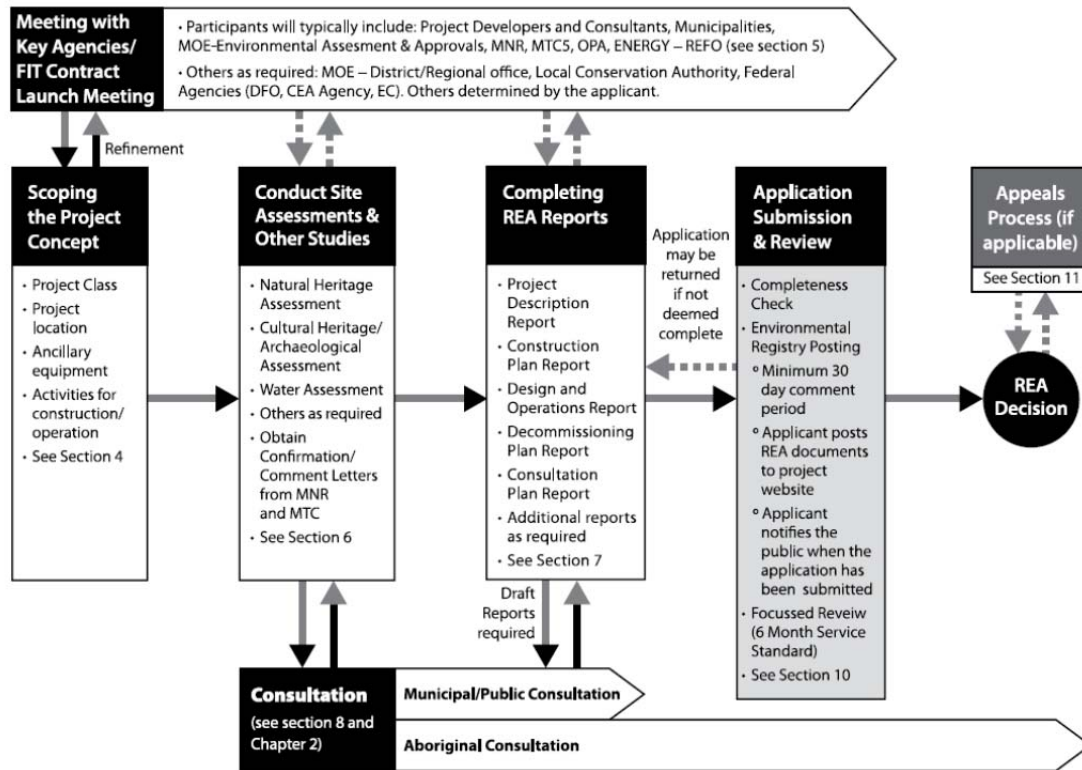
Meeting with Key Agencies/ FIT Contract Launch Meeting

• Participants will typically include: Project Developers and Consultants, Municipalities, MOE-Environmental Assesment & Approvals, MNR, MTC5, OPA, ENERGY – REFO (see section 5)

• Others as required: MOE – District/Regional office, Local Conservation Authority, Federal Agencies (DFO, CEA Agency, EC). Others determined by the applicant.

Refinement

Scoping the Project Concept

• Project Class
• Project location
• Ancillary equipment
• Activities for construction/ operation
• See Section 4

Conduct Site Assessments & Other Studies

• Natural Heritage Assessment
• Cultural Heritage/ Archaeological Assessment
• Water Assessment
• Others as required
• Obtain Confirmation/ Comment Letters from MNR and MTC
• See Section 6

Completing REA Reports

• Project Description Report
• Construction Plan Report
• Design and Operations Report
• Decommissioning Plan Report
• Consultation Plan Report
• Additional reports as required
• See Section 7

Application may be returned if not deemed complete

Application Submission & Review

• Completeness Check
• Environmental Registry Posting
◦ Minimum 30 day comment period
◦ Applicant posts REA documents to project website
◦ Applicant notifies the public when the application has been submitted
• Focussed Reveiw (6 Month Service Standard)
• See Section 10

Appeals Process (if applicable)

See Section 11

REA Decision

Draft Reports required

Consultation
(see section 8 and Chapter 2)

Municipal/Public Consultation

Aboriginal Consultation